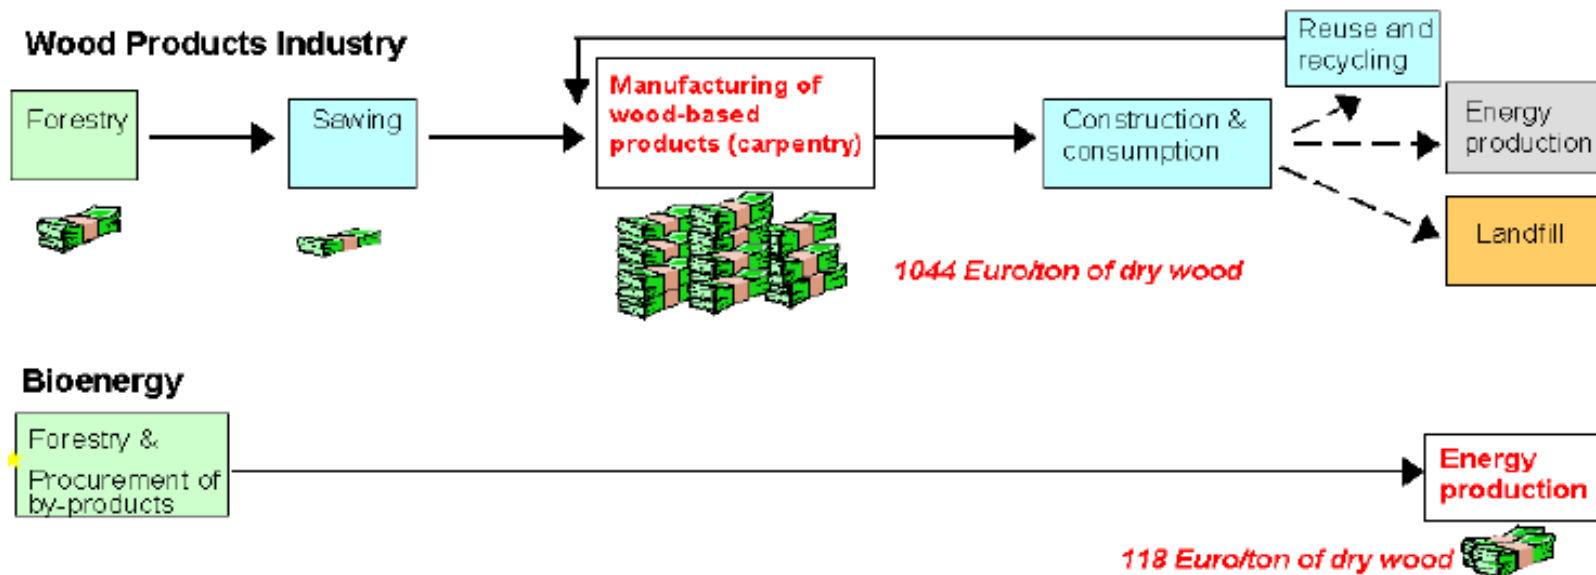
Wood Products Industry

Forestry

Sawing

Manufacturing of wood-based products (carpentry)

Construction & consumption

Reuse and recycling

Energy production

Landfill

1044 Euro/ton of dry wood

Bioenergy

Forestry & Procurement of by-products

Energy production

118 Euro/ton of dry wood